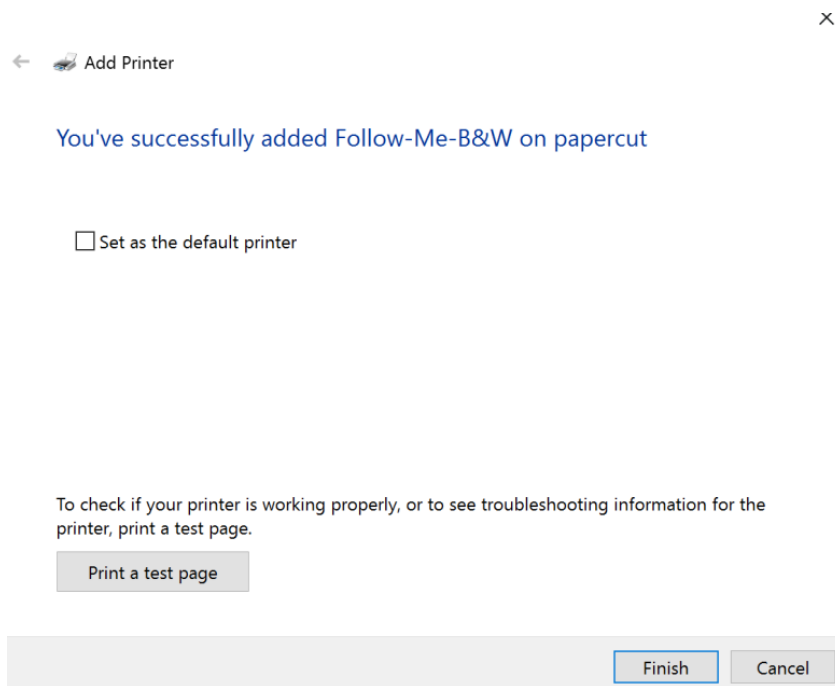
Add Printer

You've successfully added Follow-Me-B&W on papercut

Set as the default printer

To check if your printer is working properly, or to see troubleshooting information for the printer, print a test page.

Print a test page

Finish

Cancel